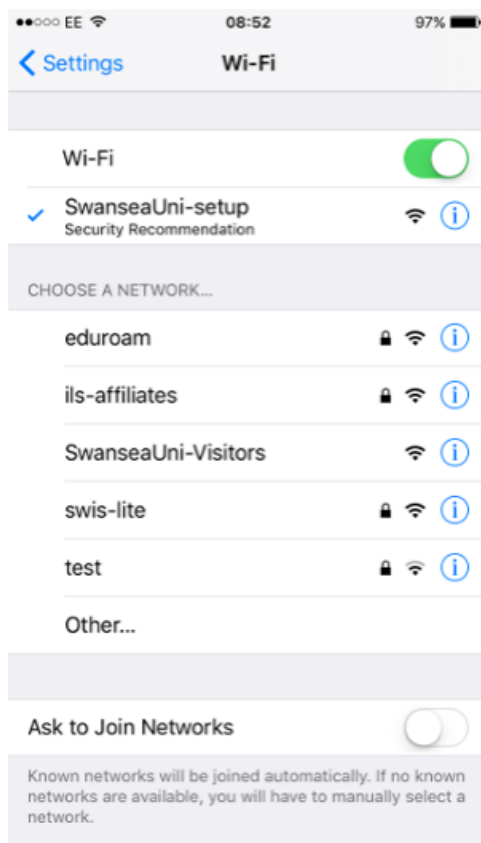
EE 08:52 97%

Settings Wi-Fi

Wi-Fi

SwanseaUni-setup
Security Recommendation

CHOOSE A NETWORK...

eduroam

ils-affiliates

SwanseaUni-Visitors

swis-lite

test

Other...

Ask to Join Networks

Known networks will be joined automatically. If no known networks are available, you will have to manually select a network.